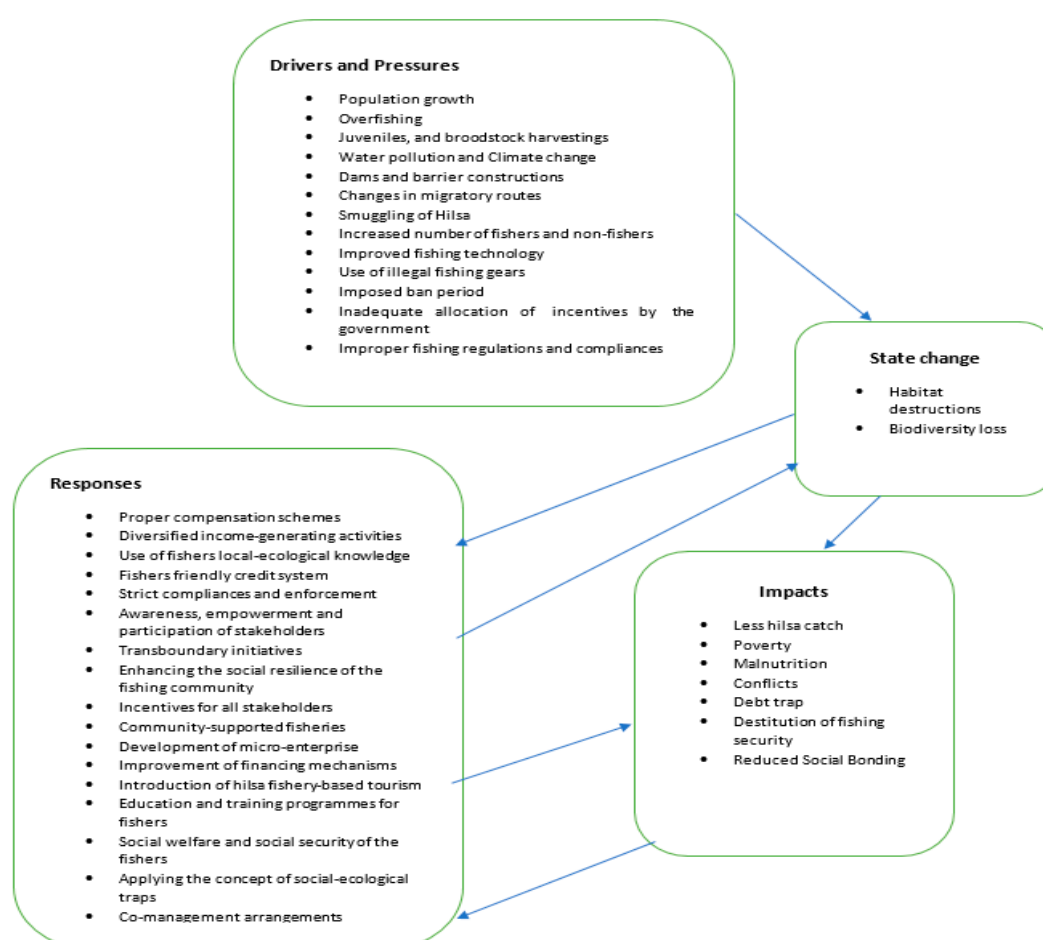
Drivers and Pressures

- Population growth
- Overfishing
- Juveniles, and broodstock harvestings
- Water pollution and Climate change
- Dams and barrier constructions
- Changes in migratory routes
- Smuggling of Hilsa
- Increased number of fishers and non-fishers
- Improved fishing technology
- Use of illegal fishing gears
- Imposed ban period
- Inadequate allocation of incentives by the government
- Improper fishing regulations and compliances

State change

- Habitat destructions
- Biodiversity loss

Responses

- Proper compensation schemes
- Diversified income-generating activities
- Use of fishers local-ecological knowledge
- Fishers friendly credit system
- Strict compliances and enforcement
- Awareness, empowerment and participation of stakeholders
- Transboundary initiatives
- Enhancing the social resilience of the fishing community
- Incentives for all stakeholders
- Community-supported fisheries
- Development of micro-enterprise
- Improvement of financing mechanisms
- Introduction of hilsa fishery-based tourism
- Education and training programmes for fishers
- Social welfare and social security of the fishers
- Applying the concept of social-ecological traps
- Co-management arrangements

Impacts

- Less hilsa catch
- Poverty
- Malnutrition
- Conflicts
- Debt trap
- Destitution of fishing security
- Reduced Social Bonding